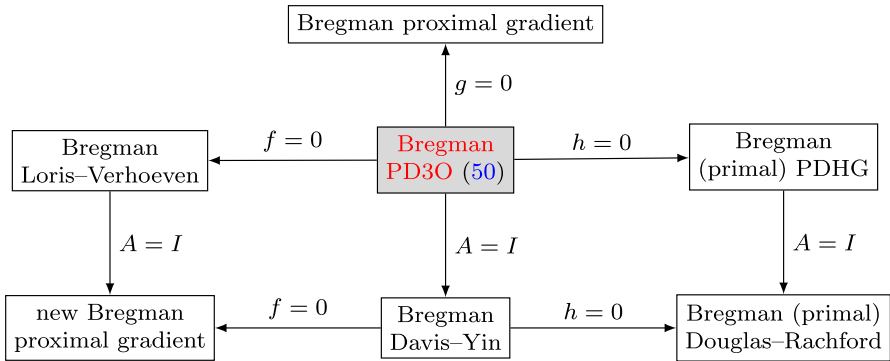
Bregman proximal gradient

$g=0$

Bregman Loris–Verhoeven

$f=0$

Bregman PD3O (50)

$h=0$

Bregman (primal) PDHG

$A=I$

$A=I$

$A=I$

new Bregman proximal gradient

$f=0$

Bregman Davis–Yin

$h=0$

Bregman (primal) Douglas–Rachford